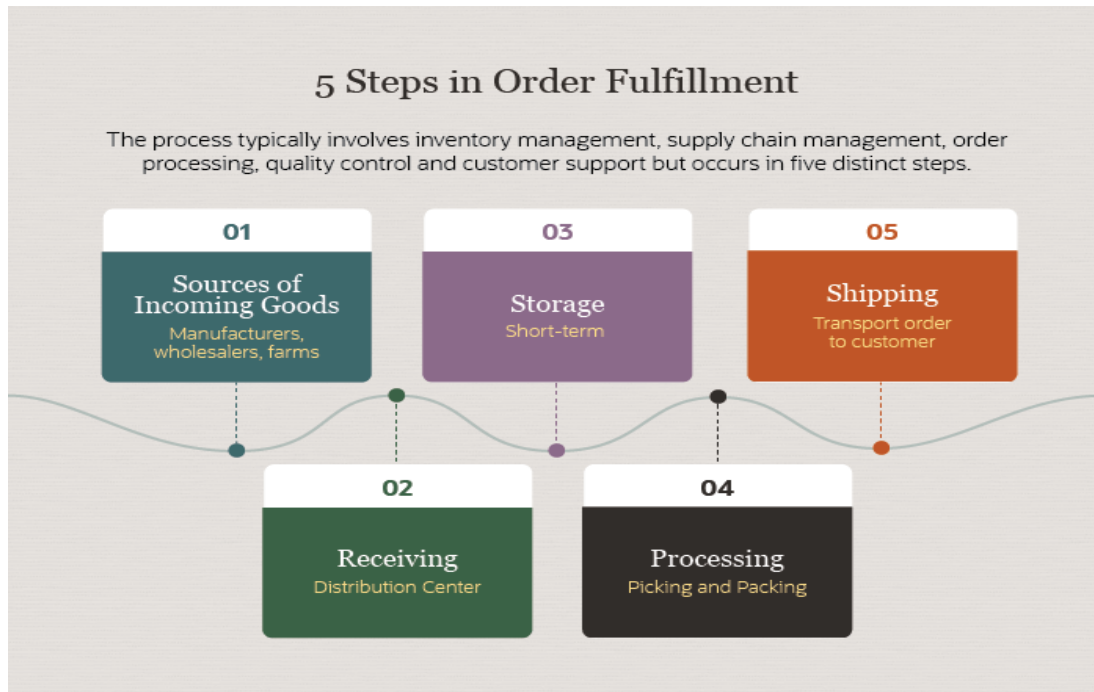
5 Steps in Order Fulfillment

The process typically involves inventory management, supply chain management, order processing, quality control and customer support but occurs in five distinct steps.

01
Sources of Incoming Goods
Manufacturers, wholesalers, farms

02
Receiving
Distribution Center

03
Storage
Short-term

04
Processing
Picking and Packing

05
Shipping
Transport order to customer